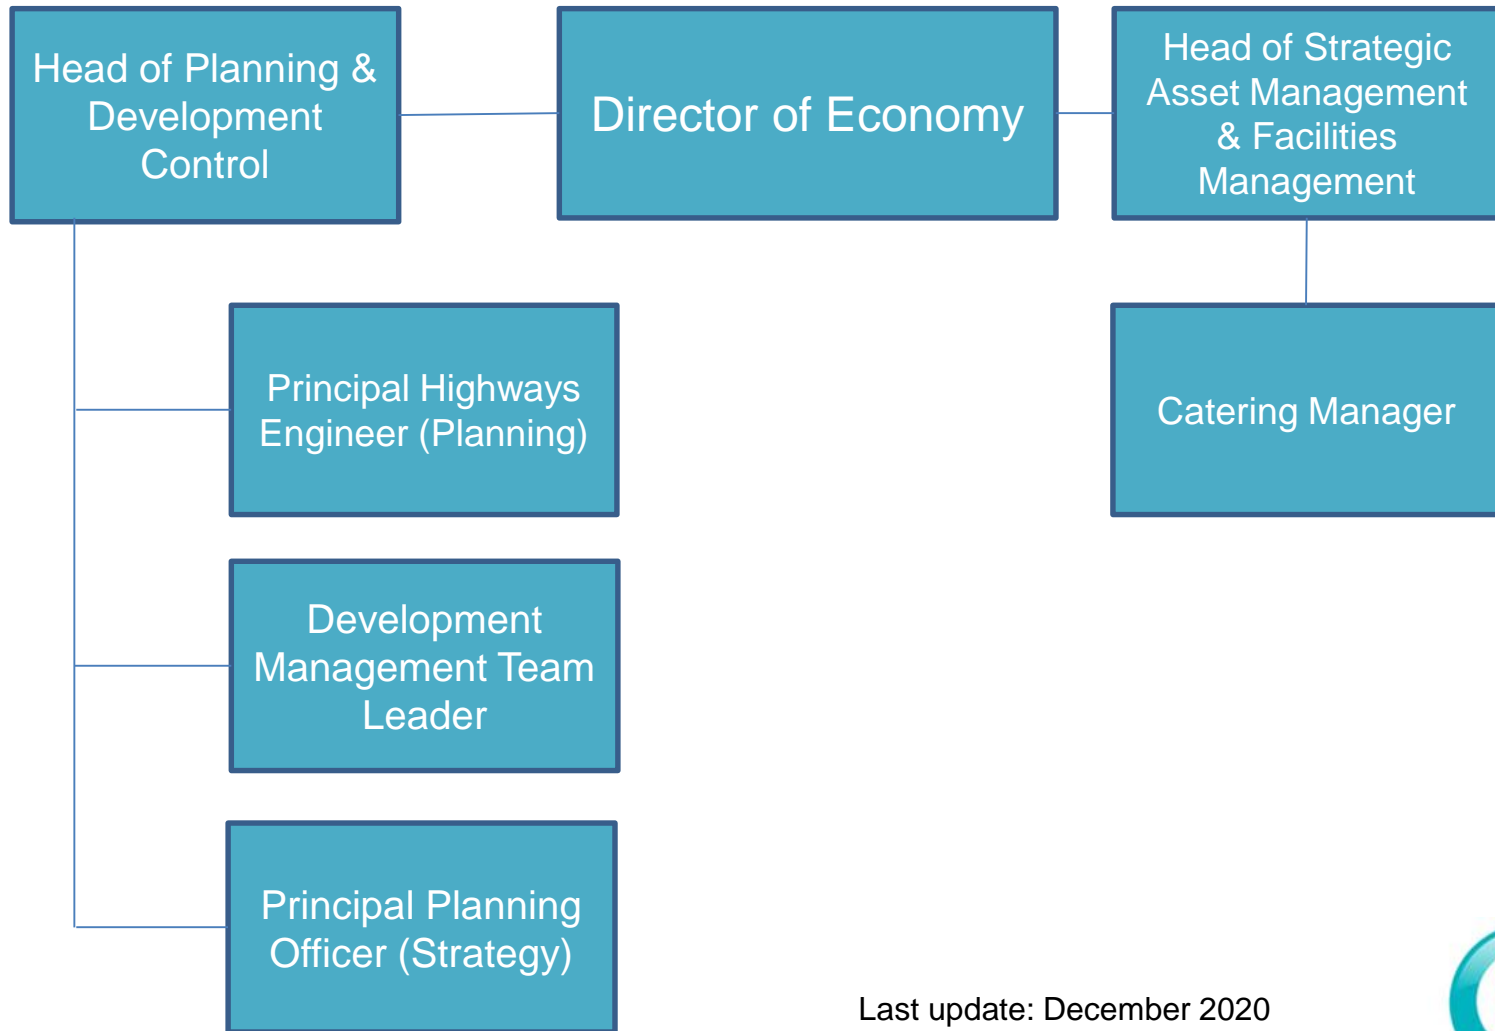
Head of Planning & Development Control

Director of Economy

Head of Strategic Asset Management & Facilities Management

Principal Highways Engineer (Planning)

Catering Manager

Development Management Team Leader

Principal Planning Officer (Strategy)

Last update: December 2020